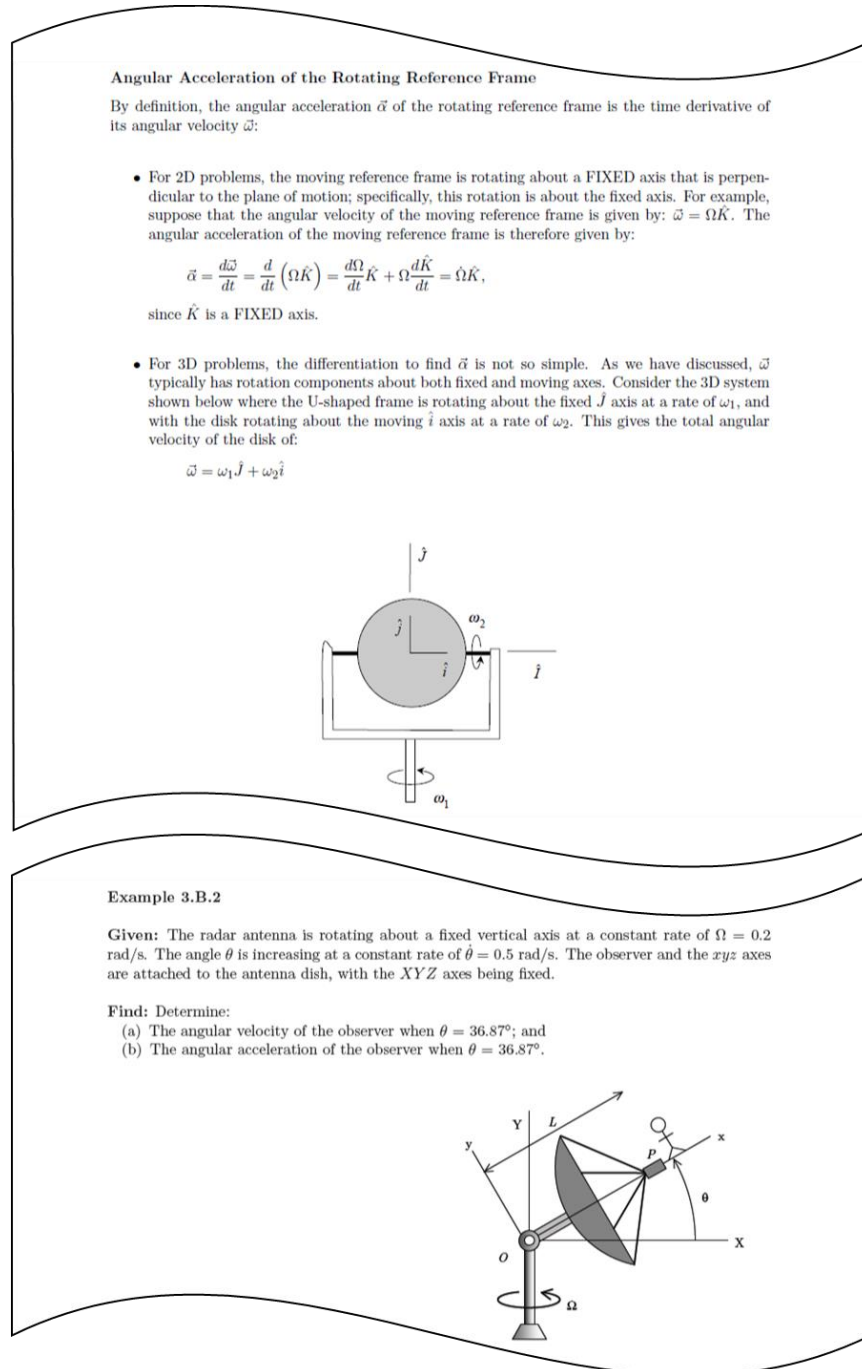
Angular Acceleration of the Rotating Reference Frame

By definition, the angular acceleration $\vec{\alpha}$ of the rotating reference frame is the time derivative of its angular velocity $\vec{\omega}$:

• For 2D problems, the moving reference frame is rotating about a FIXED axis that is perpendicular to the plane of motion; specifically, this rotation is about the fixed axis. For example, suppose that the angular velocity of the moving reference frame is given by: $\vec{\omega} = \Omega\hat{K}$. The angular acceleration of the moving reference frame is therefore given by:

$\vec{\alpha} = \frac{d\vec{\omega}}{dt} = \frac{d}{dt}\left(\Omega\hat{K}\right) = \frac{d\Omega}{dt}\hat{K} + \Omega\frac{d\hat{K}}{dt} = \dot{\Omega}\hat{K}$,

since $\hat{K}$ is a FIXED axis.

• For 3D problems, the differentiation to find $\vec{\alpha}$ is not so simple. As we have discussed, $\vec{\omega}$ typically has rotation components about both fixed and moving axes. Consider the 3D system shown below where the U-shaped frame is rotating about the fixed $\hat{J}$ axis at a rate of $\omega_1$, and with the disk rotating about the moving $\hat{i}$ axis at a rate of $\omega_2$. This gives the total angular velocity of the disk of:

$\vec{\omega} = \omega_1\hat{J} + \omega_2\hat{i}$

$\hat{J}$ $\hat{j}$ $\omega_2$ $\hat{i}$ $\hat{I}$ $\omega_1$

Example 3.B.2

Given: The radar antenna is rotating about a fixed vertical axis at a constant rate of $\Omega = 0.2$ rad/s. The angle $\theta$ is increasing at a constant rate of $\dot{\theta} = 0.5$ rad/s. The observer and the $xyz$ axes are attached to the antenna dish, with the $XYZ$ axes being fixed.

Find: Determine:
(a) The angular velocity of the observer when $\theta = 36.87°$; and
(b) The angular acceleration of the observer when $\theta = 36.87°$.

Y L y P x $\theta$ O X $\Omega$